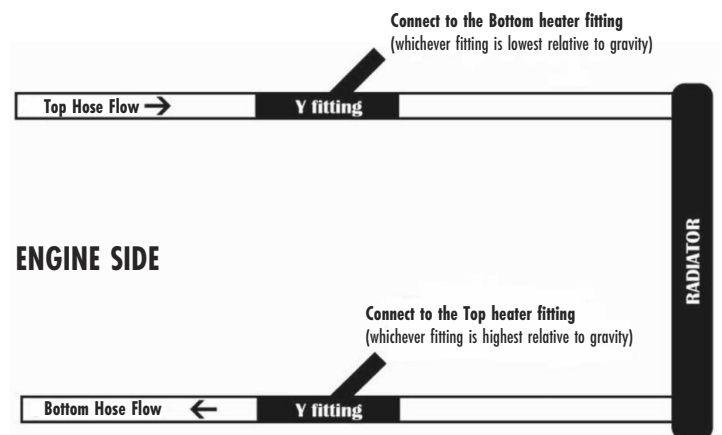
Connect to the Bottom heater fitting
(whichever fitting is lowest relative to gravity)

Top Hose Flow →

Y fitting

RADIATOR

ENGINE SIDE

Connect to the Top heater fitting
(whichever fitting is highest relative to gravity)

Bottom Hose Flow ←

Y fitting